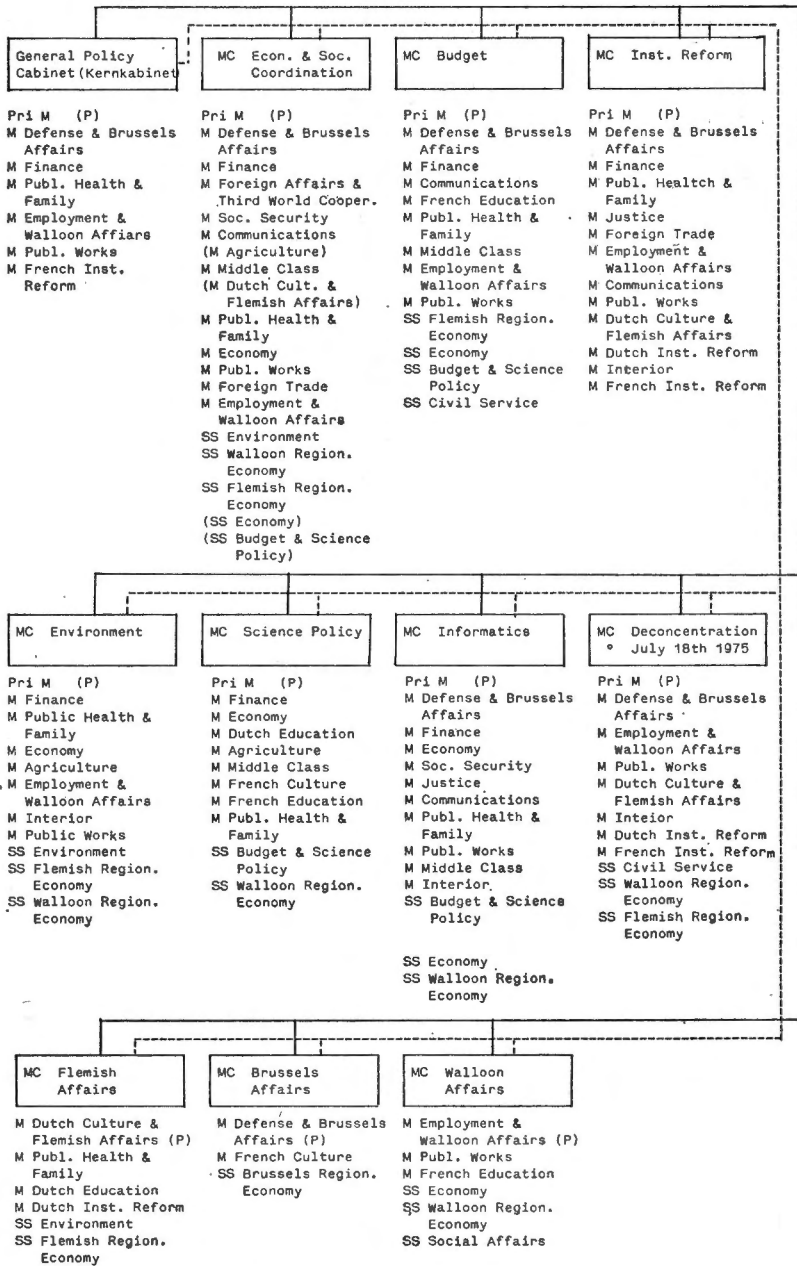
General Policy Cabinet (Kernkabinet

Pri M (P)
M Defense & Brussels Affairs
M Finance
M Publ. Health & Family
M Employment & Walloon Affiars
M Publ. Works
M French Inst. Reform

MC Econ. & Soc. Coordination

Pri M (P)
M Defense & Brussels Affairs
M Finance
M Foreign Affairs & Third World Coöper.
M Soc. Security
M Communications
(M Agriculture)
M Middle Class
(M Dutch Cult. & Flemish Affairs)
M Publ. Health & Family
M Economy
M Publ. Works
M Foreign Trade
M Employment & Walloon Affairs
SS Environment
SS Walloon Region. Economy
SS Flemish Region. Economy
(SS Economy)
(SS Budget & Science Policy)

MC Budget

Pri M (P)
M Defense & Brussels Affairs
M Finance
M Communications
M French Education
M Publ. Health & Family
M Middle Class
M Employment & Walloon Affairs
M Publ. Works
SS Flemish Region. Economy
SS Economy
SS Budget & Science Policy
SS Civil Service

MC Inst. Reform

Pri M (P)
M Defense & Brussels Affairs
M Finance
M Publ. Healtch & Family
M Justice
M Foreign Trade
M Employment & Walloon Affairs
M Communications
M Publ. Works
M Dutch Culture & Flemish Affairs
M Dutch Inst. Reform
M Interior
M French Inst. Reform

MC Environment

Pri M (P)
M Finance
M Public Health & Family
M Economy
M Agriculture
M Employment & Walloon Affairs
M Interior
M Public Works
SS Environment
SS Flemish Region. Economy
SS Walloon Region. Economy

MC Science Policy

Pri M (P)
M Finance
M Economy
M Dutch Education
M Agriculture
M Middle Class
M French Culture
M French Education
M Publ. Health & Family
SS Budget & Science Policy
SS Walloon Region. Economy

MC Informatics

Pri M (P)
M Defense & Brussels Affairs
M Finance
M Economy
M Soc. Security
M Justice
M Communications
M Publ. Health & Family
M Publ. Works
M Middle Class
M Interior
SS Budget & Science Policy

SS Economy
SS Walloon Region. Economy

MC Deconcentration ° July 18th 1975

Pri M (P)
M Defense & Brussels Affairs
M Employment & Walloon Affairs
M Publ. Works
M Dutch Culture & Flemish Affairs
M Inteior
M Dutch Inst. Reform
M French Inst. Reform
SS Civil Service
SS Walloon Region. Economy
SS Flemish Region. Economy

MC Flemish Affairs

M Dutch Culture & Flemish Affairs (P)
M Publ. Health & Family
M Dutch Education
M Dutch Inst. Reform
SS Environment
SS Flemish Region. Economy

MC Brussels Affairs

M Defense & Brussels Affairs (P)
M French Culture
SS Brussels Region. Economy

MC Walloon Affairs

M Employment & Walloon Affairs (P)
M Publ. Works
M French Education
SS Economy
SS Walloon Region. Economy
SS Social Affairs